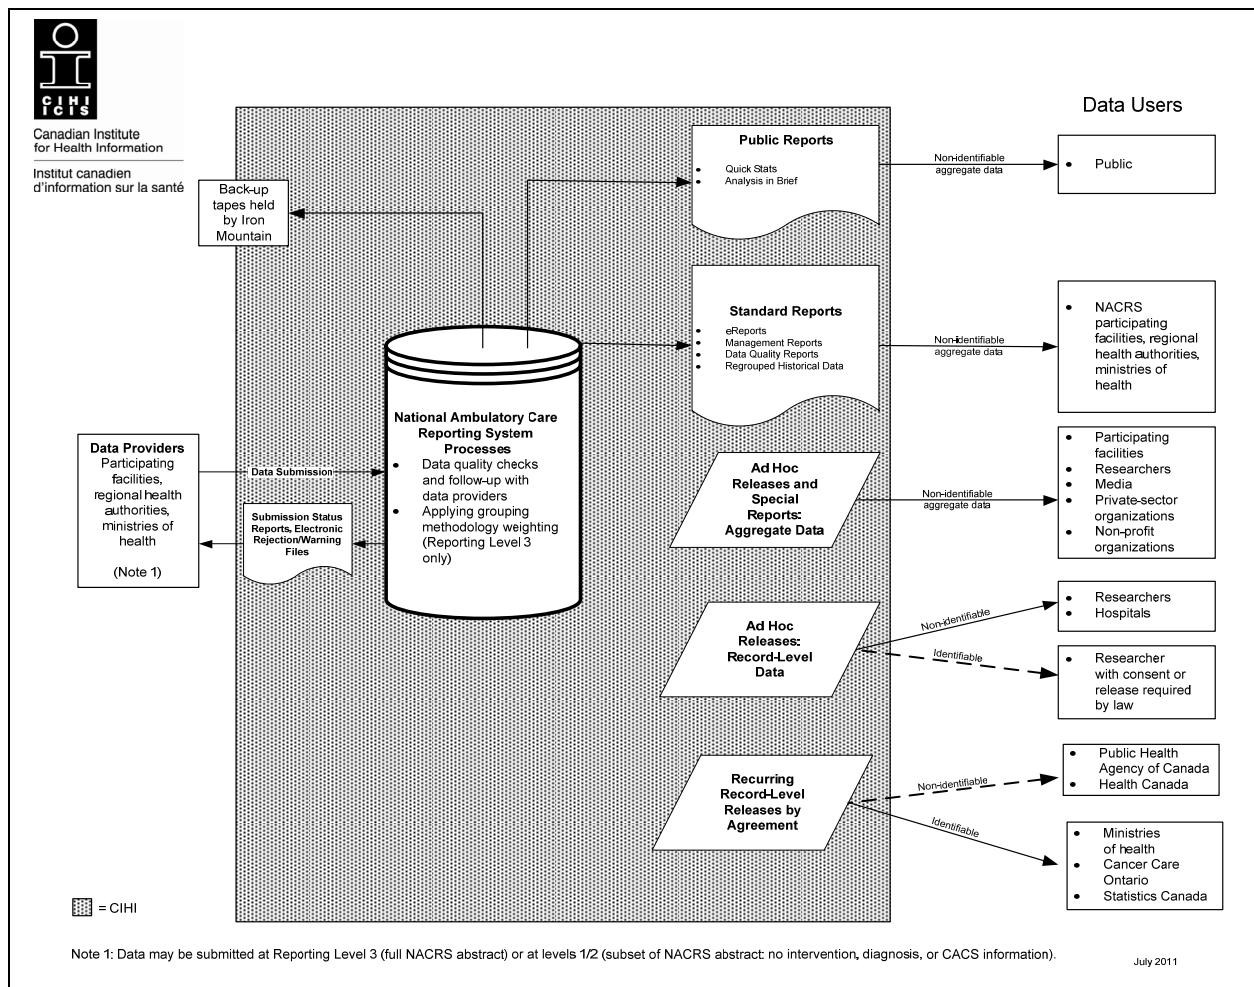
CIHI ICIS
Canadian Institute for Health Information
Institut canadien d'information sur la santé

Data Users

Back-up tapes held by Iron Mountain

Public Reports
- Quick Stats
- Analysis in Brief

Non-identifiable aggregate data

- Public

Standard Reports
- eReports
- Management Reports
- Data Quality Reports
- Regrouped Historical Data

Non-identifiable aggregate data

- NACRS participating facilities, regional health authorities, ministries of health

National Ambulatory Care Reporting System Processes
- Data quality checks and follow-up with data providers
- Applying grouping methodology weighting (Reporting Level 3 only)

Data Providers
Participating facilities, regional health authorities, ministries of health

(Note 1)

Data Submission

Submission Status Reports, Electronic Rejection/Warning Files

Ad Hoc Releases and Special Reports: Aggregate Data

Non-identifiable aggregate data

- Participating facilities
- Researchers
- Media
- Private-sector organizations
- Non-profit organizations

Ad Hoc Releases: Record-Level Data

Non-identifiable

- Researchers
- Hospitals

Identifiable

- Researcher with consent or release required by law

Recurring Record-Level Releases by Agreement

Non-identifiable

- Public Health Agency of Canada
- Health Canada

Identifiable

- Ministries of health
- Cancer Care Ontario
- Statistics Canada

= CIHI

Note 1: Data may be submitted at Reporting Level 3 (full NACRS abstract) or at levels 1/2 (subset of NACRS abstract: no intervention, diagnosis, or CACS information).

July 2011